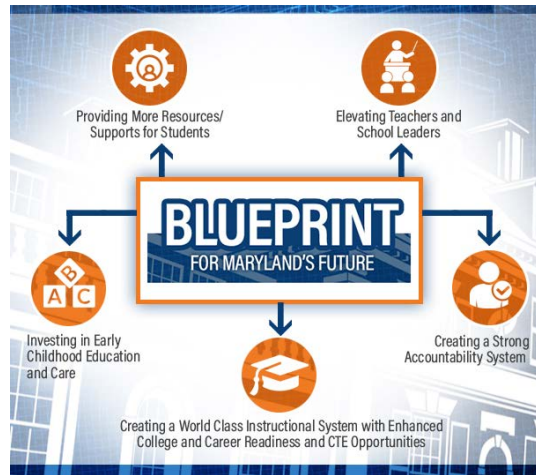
Providing More Resources/ Supports for Students

Elevating Teachers and School Leaders

BLUEPRINT
FOR MARYLAND'S FUTURE

B
A C

Investing in Early Childhood Education and Care

Creating a Strong Accountability System

Creating a World Class Instructional System with Enhanced College and Career Readiness and CTE Opportunities